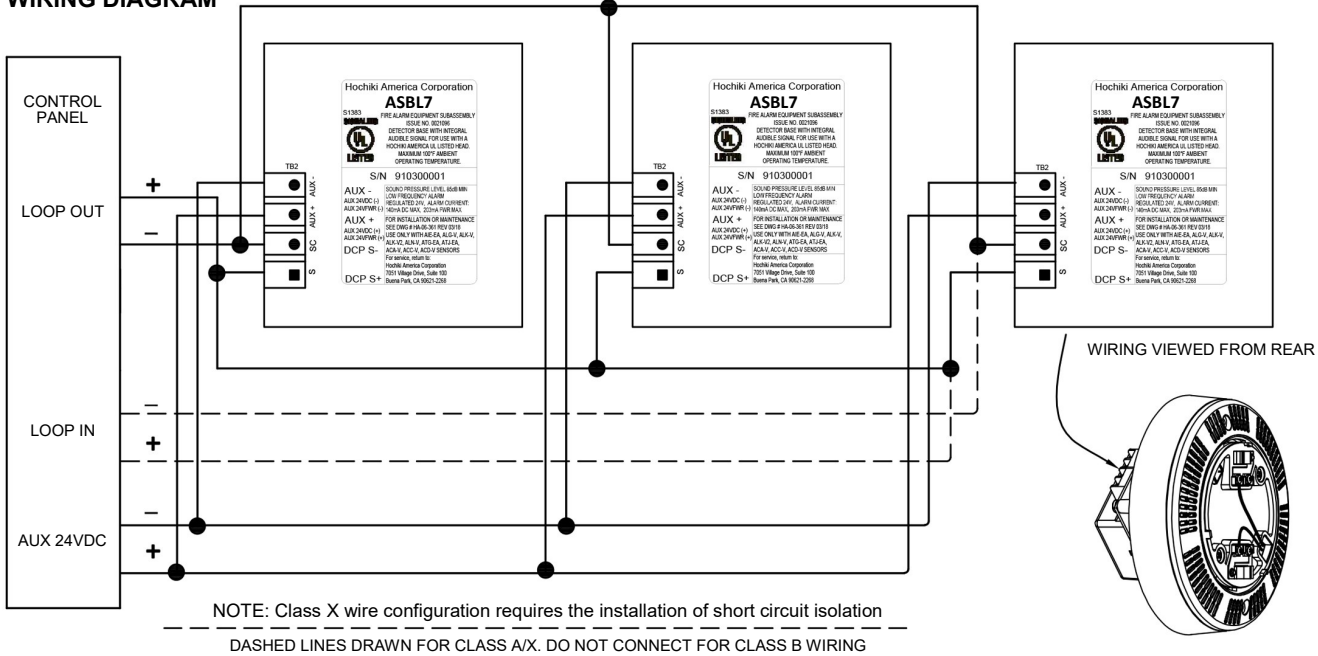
WIRING DIAGRAM

CONTROL PANEL

LOOP OUT
+
–

LOOP IN
–
+

AUX 24VDC
–
+

Hochiki America Corporation
ASBL7
S1383
FIRE ALARM EQUIPMENT SUBASSEMBLY ISSUE NO. 0021096 DETECTOR BASE WITH INTEGRAL AUDIBLE SIGNAL FOR USE WITH A HOCHIKI AMERICA UL LISTED HEAD. MAXIMUM 100°F AMBIENT OPERATING TEMPERATURE.
S/N 910300001
AUX -
AUX 24VDC (-)
AUX 24VFWR (-)
SOUND PRESSURE LEVEL 85dB MIN LOW FREQUENCY ALARM REGULATED 24V, ALARM CURRENT: 140mA DC MAX, 203mA FWR MAX
AUX +
AUX 24VDC (+)
AUX 24VFWR (+)
FOR INSTALLATION OR MAINTENANCE SEE DWG # HA-06-361 REV 03/18 USE ONLY WITH AIE-EA, ALG-V, ALK-V, ALK-V2, ALN-V, ATG-EA, ATJ-EA, ACA-V, ACC-V, ACD-V SENSORS
DCP S-
DCP S+
For service, return to: Hochiki America Corporation 7051 Village Drive, Suite 100 Buena Park, CA 90621-2268
TB2
AUX -
AUX +
SC
S

Hochiki America Corporation
ASBL7
S1383
FIRE ALARM EQUIPMENT SUBASSEMBLY ISSUE NO. 0021096 DETECTOR BASE WITH INTEGRAL AUDIBLE SIGNAL FOR USE WITH A HOCHIKI AMERICA UL LISTED HEAD. MAXIMUM 100°F AMBIENT OPERATING TEMPERATURE.
S/N 910300001
AUX -
AUX 24VDC (-)
AUX 24VFWR (-)
SOUND PRESSURE LEVEL 85dB MIN LOW FREQUENCY ALARM REGULATED 24V, ALARM CURRENT: 140mA DC MAX, 203mA FWR MAX
AUX +
AUX 24VDC (+)
AUX 24VFWR (+)
FOR INSTALLATION OR MAINTENANCE SEE DWG # HA-06-361 REV 03/18 USE ONLY WITH AIE-EA, ALG-V, ALK-V, ALK-V2, ALN-V, ATG-EA, ATJ-EA, ACA-V, ACC-V, ACD-V SENSORS
DCP S-
DCP S+
For service, return to: Hochiki America Corporation 7051 Village Drive, Suite 100 Buena Park, CA 90621-2268
TB2
AUX -
AUX +
SC
S

Hochiki America Corporation
ASBL7
S1383
FIRE ALARM EQUIPMENT SUBASSEMBLY ISSUE NO. 0021096 DETECTOR BASE WITH INTEGRAL AUDIBLE SIGNAL FOR USE WITH A HOCHIKI AMERICA UL LISTED HEAD. MAXIMUM 100°F AMBIENT OPERATING TEMPERATURE.
S/N 910300001
AUX -
AUX 24VDC (-)
AUX 24VFWR (-)
SOUND PRESSURE LEVEL 85dB MIN LOW FREQUENCY ALARM REGULATED 24V, ALARM CURRENT: 140mA DC MAX, 203mA FWR MAX
AUX +
AUX 24VDC (+)
AUX 24VFWR (+)
FOR INSTALLATION OR MAINTENANCE SEE DWG # HA-06-361 REV 03/18 USE ONLY WITH AIE-EA, ALG-V, ALK-V, ALK-V2, ALN-V, ATG-EA, ATJ-EA, ACA-V, ACC-V, ACD-V SENSORS
DCP S-
DCP S+
For service, return to: Hochiki America Corporation 7051 Village Drive, Suite 100 Buena Park, CA 90621-2268
TB2
AUX -
AUX +
SC
S

WIRING VIEWED FROM REAR

NOTE: Class X wire configuration requires the installation of short circuit isolation

DASHED LINES DRAWN FOR CLASS A/X. DO NOT CONNECT FOR CLASS B WIRING